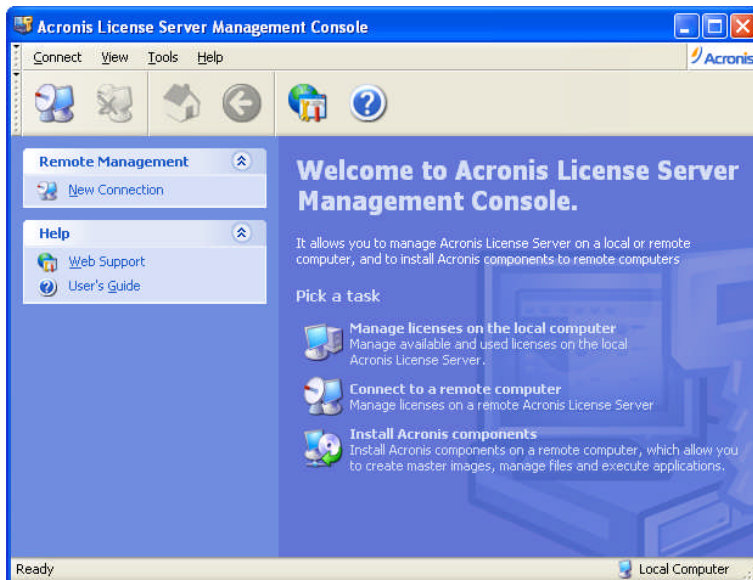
Acronis License Server Management Console

Connect View Tools Help

Acronis

Remote Management

New Connection

Help

Web Support

User's Guide

Welcome to Acronis License Server Management Console.

It allows you to manage Acronis License Server on a local or remote computer, and to install Acronis components to remote computers

Pick a task

Manage licenses on the local computer
Manage available and used licenses on the local Acronis License Server.

Connect to a remote computer
Manage licenses on a remote Acronis License Server

Install Acronis components
Install Acronis components on a remote computer, which allow you to create master images, manage files and execute applications.

Ready

Local Computer